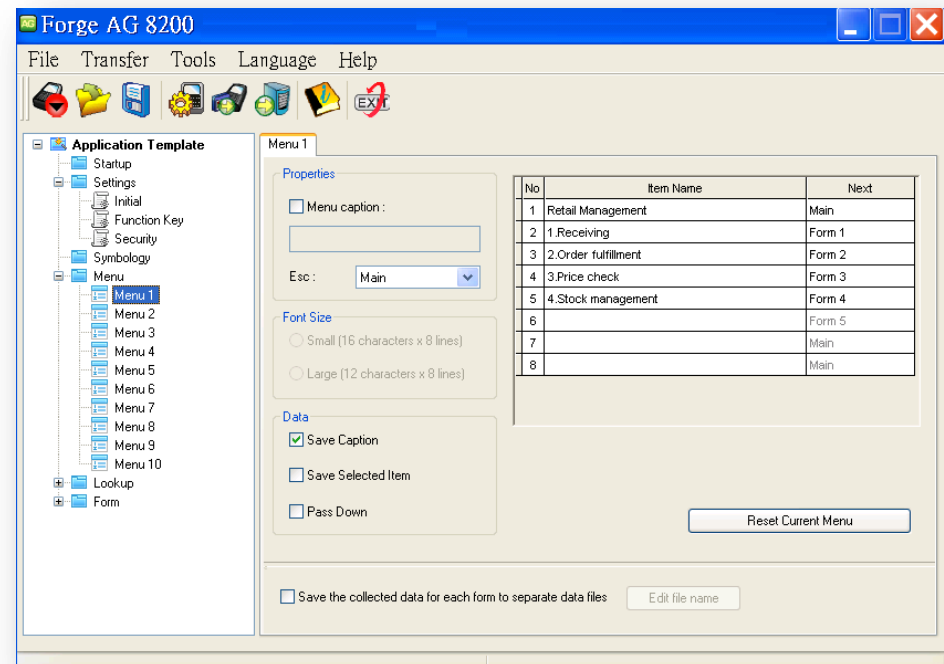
AG Forge AG 8200

File Transfer Tools Language Help

EXIT

Application Template
Startup
Settings
Initial
Function Key
Security
Symbology
Menu
Menu 1
Menu 2
Menu 3
Menu 4
Menu 5
Menu 6
Menu 7
Menu 8
Menu 9
Menu 10
Lookup
Form

Menu 1

Properties
Menu caption :

Esc : Main

Font Size
Small (16 characters x 8 lines)
Large (12 characters x 8 lines)

Data
Save Caption
Save Selected Item
Pass Down

| No | Item Name | Next |
|---|---|---|
| 1 | Retail Management | Main |
| 2 | 1.Receiving | Form 1 |
| 3 | 2.Order fulfillment | Form 2 |
| 4 | 3.Price check | Form 3 |
| 5 | 4.Stock management | Form 4 |
| 6 | | Form 5 |
| 7 | | Main |
| 8 | | Main |

Reset Current Menu

Save the collected data for each form to separate data files

Edit file name